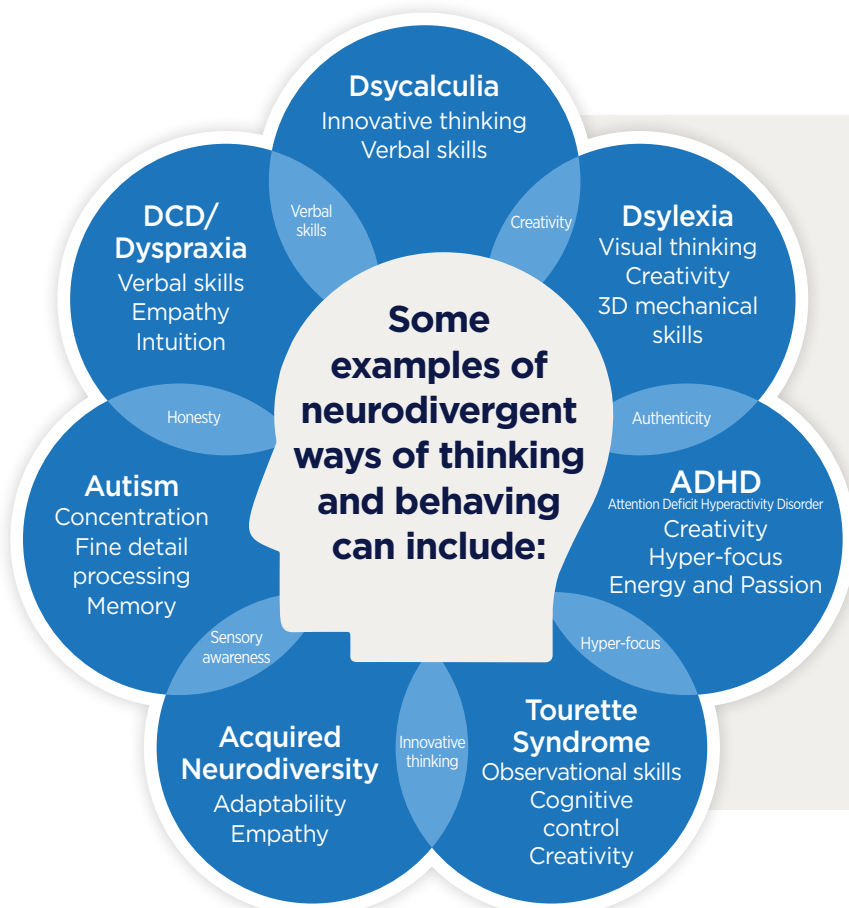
Some examples of neurodivergent ways of thinking and behaving can include:

Dsycalculia
Innovative thinking
Verbal skills

Creativity

Dsylexia
Visual thinking
Creativity
3D mechanical skills

Authenticity

ADHD
Attention Deficit Hyperactivity Disorder
Creativity
Hyper-focus
Energy and Passion

Hyper-focus

Tourette Syndrome
Observational skills
Cognitive control
Creativity

Innovative thinking

Acquired Neurodiversity
Adaptability
Empathy

Sensory awareness

Autism
Concentration
Fine detail processing
Memory

Honesty

DCD/ Dyspraxia
Verbal skills
Empathy
Intuition

Verbal skills